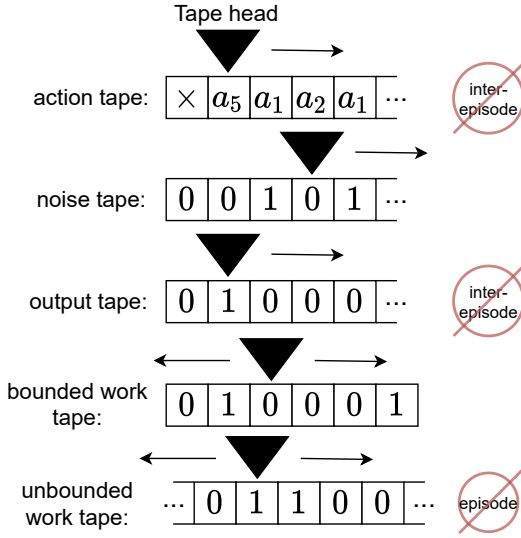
Tape head

action tape: | $\times$ | $a_5$ | $a_1$ | $a_2$ | $a_1$ | ...

inter-episode

noise tape: | 0 | 0 | 1 | 0 | 1 | ...

output tape: | 0 | 1 | 0 | 0 | 0 | ...

inter-episode

bounded work tape: | 0 | 1 | 0 | 0 | 0 | 1 |

unbounded work tape: ... | 0 | 1 | 1 | 0 | 0 | ...

episode